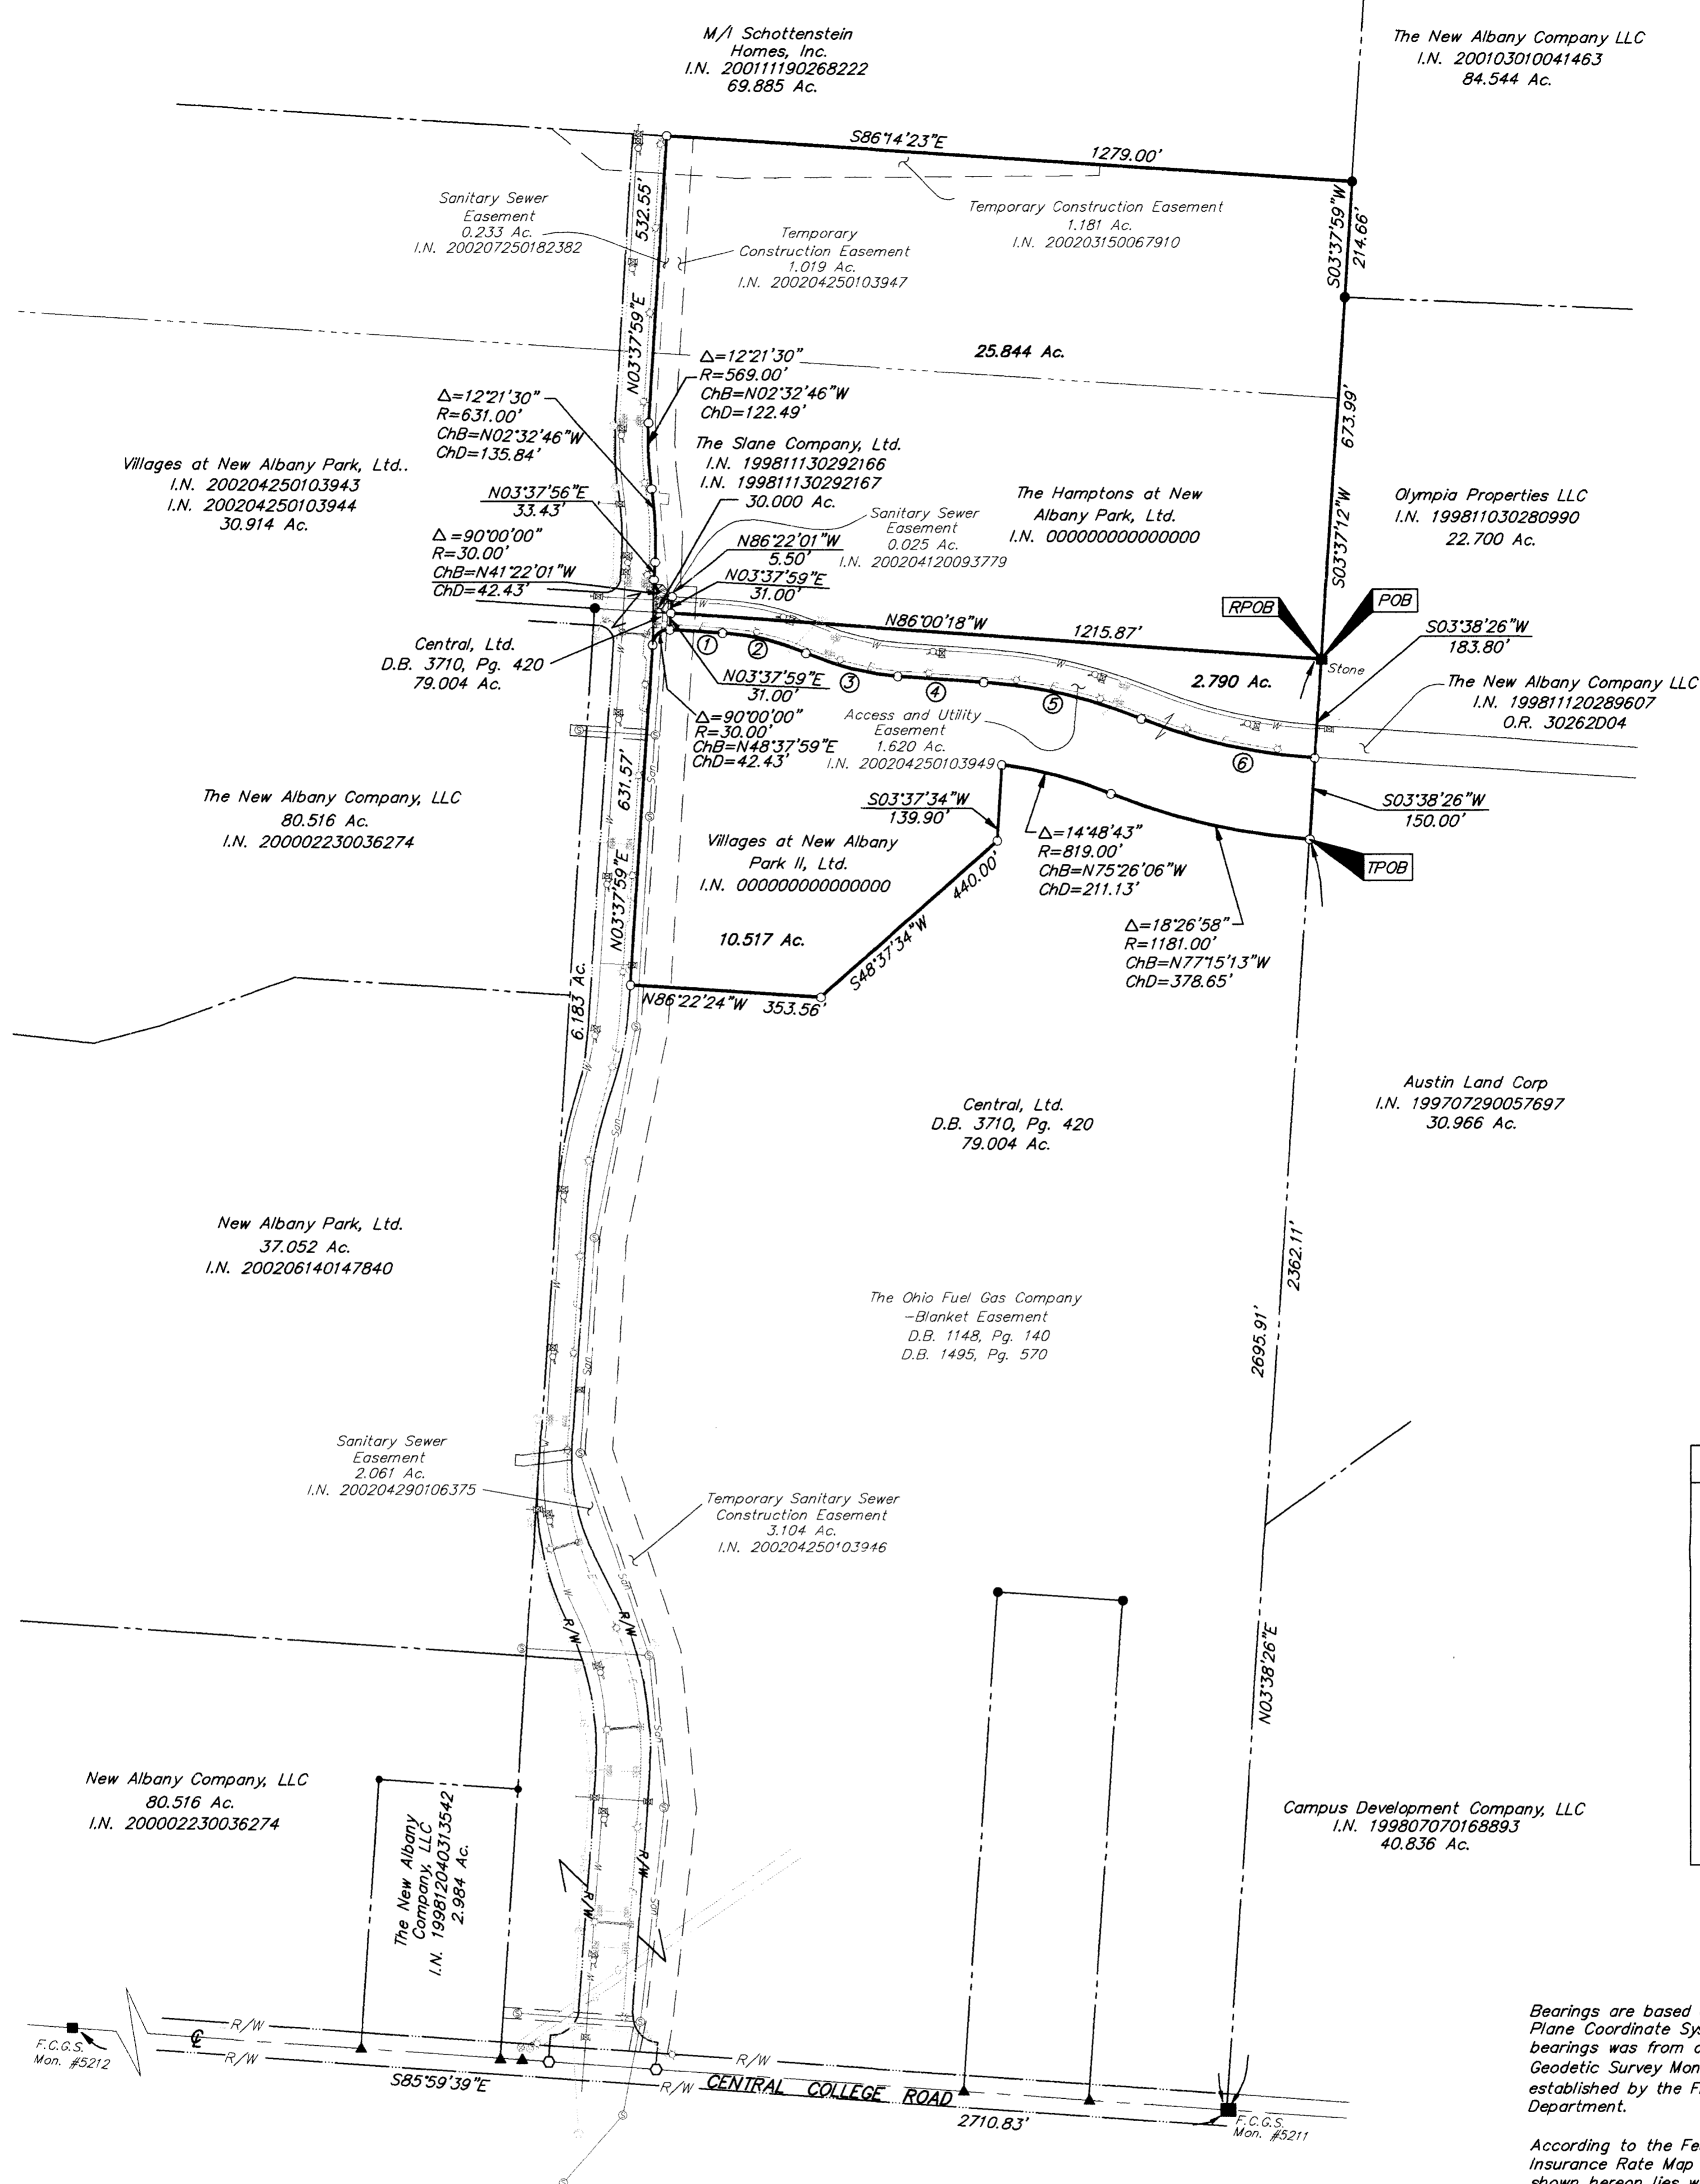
M/I Schottenstein Homes, Inc.
I.N. 200111190268222
69.885 Ac.

The New Albany Company LLC
I.N. 200103010041463
84.544 Ac.

S86°14'23"E
1279.00'

Sanitary Sewer Easement
0.233 Ac.
I.N. 200207250182382

532.55'

Temporary Construction Easement
1.019 Ac.
I.N. 200204250103947

Temporary Construction Easement
1.181 Ac.
I.N. 200203150067910

S03°37'59"W
214.66'

N03°37'59"E

$\Delta$=12°21'30"
R=569.00'
ChB=N02°32'46"W
ChD=122.49'

25.844 Ac.

673.99'

$\Delta$=12°21'30"
R=631.00'
ChB=N02°32'46"W
ChD=135.84'

The Slane Company, Ltd.
I.N. 199811130292166
I.N. 199811130292167
30.000 Ac.

Villages at New Albany Park, Ltd..
I.N. 200204250103943
I.N. 200204250103944
30.914 Ac.

N03°37'56"E
33.43'

The Hamptons at New Albany Park, Ltd.
I.N. 000000000000000

Olympia Properties LLC
I.N. 199811030280990
22.700 Ac.

S03°37'12"W

Sanitary Sewer Easement
0.025 Ac.
I.N. 200204120093779

$\Delta$=90°00'00"
R=30.00'
ChB=N41°22'01"W
ChD=42.43'

N86°22'01"W
5.50'

N03°37'59"E
31.00'

RPOB

POB

S03°38'26"W
183.80'

N86°00'18"W
1215.87'

Central, Ltd.
D.B. 3710, Pg. 420
79.004 Ac.

1 2 3 4 5 6

Stone

N03°37'59"E
31.00'

2.790 Ac.

The New Albany Company LLC
I.N. 199811120289607
O.R. 30262D04

$\Delta$=90°00'00"
R=30.00'
ChB=N48°37'59"E
ChD=42.43'

Access and Utility Easement
1.620 Ac.
I.N. 200204250103949

The New Albany Company, LLC
80.516 Ac.
I.N. 200002230036274

631.57'

S03°37'34"W
139.90'

$\Delta$=14°48'43"
R=819.00'
ChB=N75°26'06"W
ChD=211.13'

S03°38'26"W
150.00'

TPOB

Villages at New Albany Park II, Ltd.
I.N. 000000000000000

N03°37'59"E

440.00'

10.517 Ac.

S48°37'34"W

$\Delta$=18°26'58"
R=1181.00'
ChB=N77°15'13"W
ChD=378.65'

6.183 Ac.

N86°22'24"W 353.56'

Austin Land Corp
I.N. 199707290057697
30.966 Ac.

Central, Ltd.
D.B. 3710, Pg. 420
79.004 Ac.

New Albany Park, Ltd.
37.052 Ac.
I.N. 200206140147840

2362.11'

The Ohio Fuel Gas Company
–Blanket Easement
D.B. 1148, Pg. 140
D.B. 1495, Pg. 570

2695.91'

Sanitary Sewer Easement
2.061 Ac.
I.N. 200204290106375

Temporary Sanitary Sewer Construction Easement
3.104 Ac.
I.N. 200204250103946

R/W
R/W

N03°38'26"E

New Albany Company, LLC
80.516 Ac.
I.N. 200002230036274

The New Albany Company, LLC
I.N. 199812040313542
2.984 Ac.

Campus Development Company, LLC
I.N. 199807070168893
40.836 Ac.

R/W
R/W

F.C.G.S. Mon. #5212

R/W
R/W
S85°59'39"E

R/W
R/W CENTRAL COLLEGE ROAD
2710.83'

F.C.G.S. Mon. #5211

Bearings are based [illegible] Plane Coordinate Sy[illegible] bearings was from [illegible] Geodetic Survey Mon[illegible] established by the F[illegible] Department.

According to the Fe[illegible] Insurance Rate Map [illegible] shown hereon lies w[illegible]